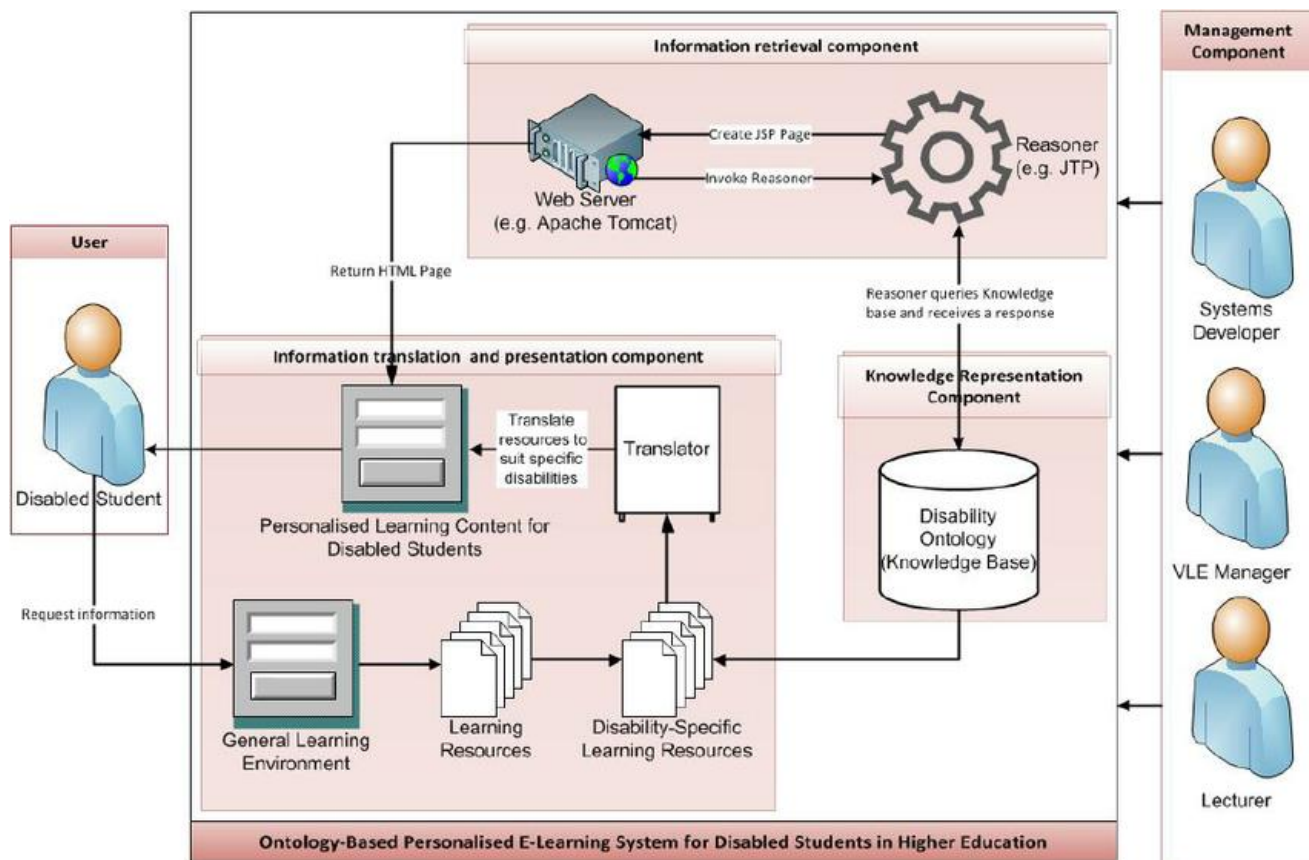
Information retrieval component

Management Component

Create JSP Page

Reasoner (e.g. JTP)

Invoke Reasoner

Web Server (e.g. Apache Tomcat)

User

Return HTML Page

Reasoner queries Knowledge base and receives a response

Systems Developer

Information translation and presentation component

Knowledge Representation Component

Translate resources to suit specific disabilities

Translator

Disabled Student

Disability Ontology (Knowledge Base)

Personalised Learning Content for Disabled Students

VLE Manager

Request information

General Learning Environment

Learning Resources

Disability-Specific Learning Resources

Lecturer

Ontology-Based Personalised E-Learning System for Disabled Students in Higher Education